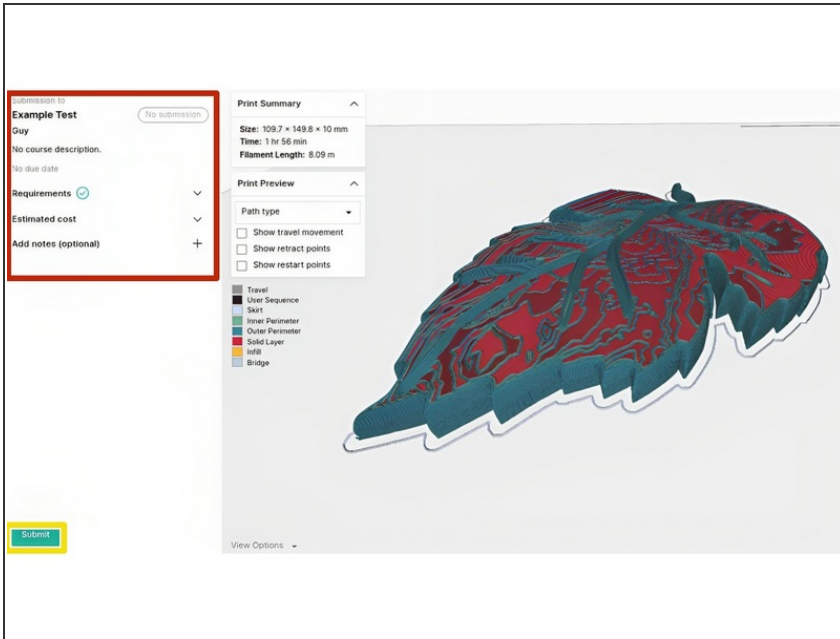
Submission to
Example Test
No submission
Guy
No course description.
No due date
Requirements
Estimated cost
Add notes (optional)

Print Summary
Size: 109.7 × 149.8 × 10 mm
Time: 1 hr 56 min
Filament Length: 8.09 m

Print Preview
Path type
Show travel movement
Show retract points
Show restart points

Travel
User Sequence
Skirt
Inner Perimeter
Outer Perimeter
Solid Layer
Infill
Bridge

Submit

View Options